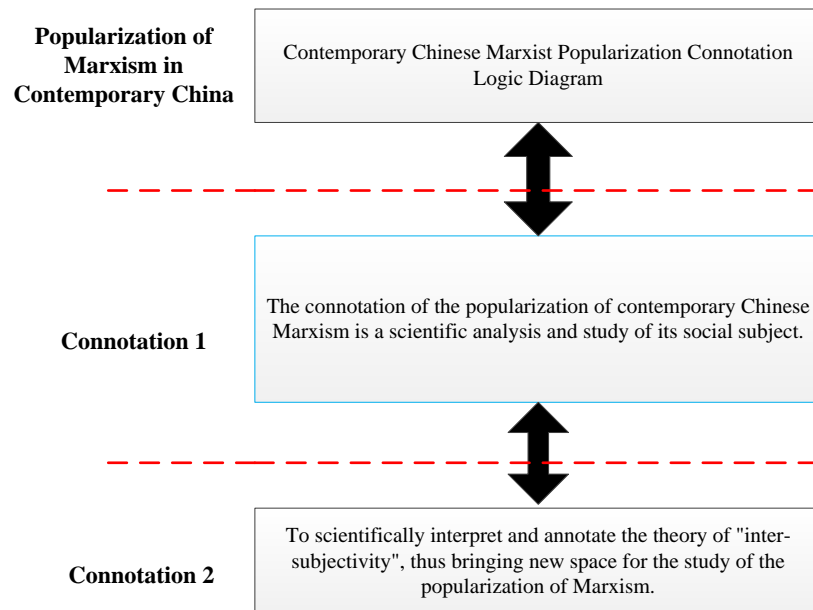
Popularization of Marxism in Contemporary China

Contemporary Chinese Marxist Popularization Connotation Logic Diagram

Connotation 1

The connotation of the popularization of contemporary Chinese Marxism is a scientific analysis and study of its social subject.

Connotation 2

To scientifically interpret and annotate the theory of "inter-subjectivity", thus bringing new space for the study of the popularization of Marxism.